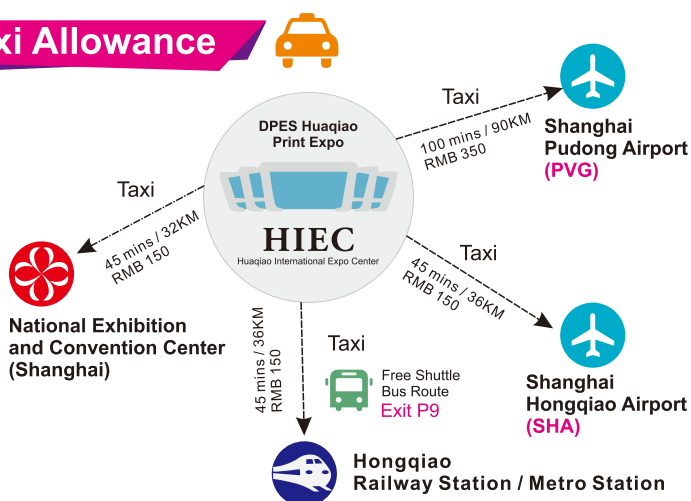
xi Allowance

DPES Huaqiao Print Expo

HIEC
Huaqiao International Expo Center

Taxi
100 mins / 90KM
RMB 350

Shanghai Pudong Airport
(PVG)

Taxi
45 mins / 32KM
RMB 150

National Exhibition and Convention Center (Shanghai)

Taxi
45 mins / 36KM
RMB 150

Shanghai Hongqiao Airport
(SHA)

45 mins / 36KM
RMB 150

Taxi

Free Shuttle Bus Route
Exit P9

Hongqiao Railway Station / Metro Station